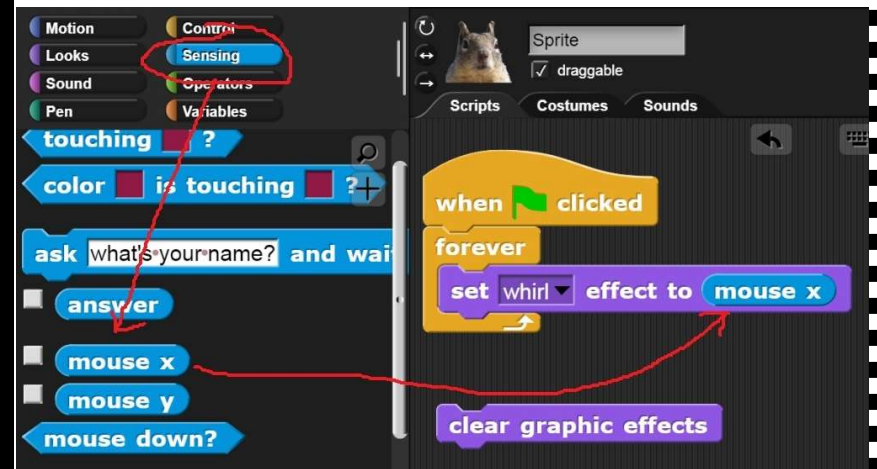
Motion
Control
Looks
Sensing
Sound
Operators
Pen
Variables

touching ?
color is touching ?
ask what's your name? and wait
answer
mouse x
mouse y
mouse down?

Sprite
✓ draggable
Scripts
Costumes
Sounds

when clicked
forever
set whirl effect to mouse x
clear graphic effects